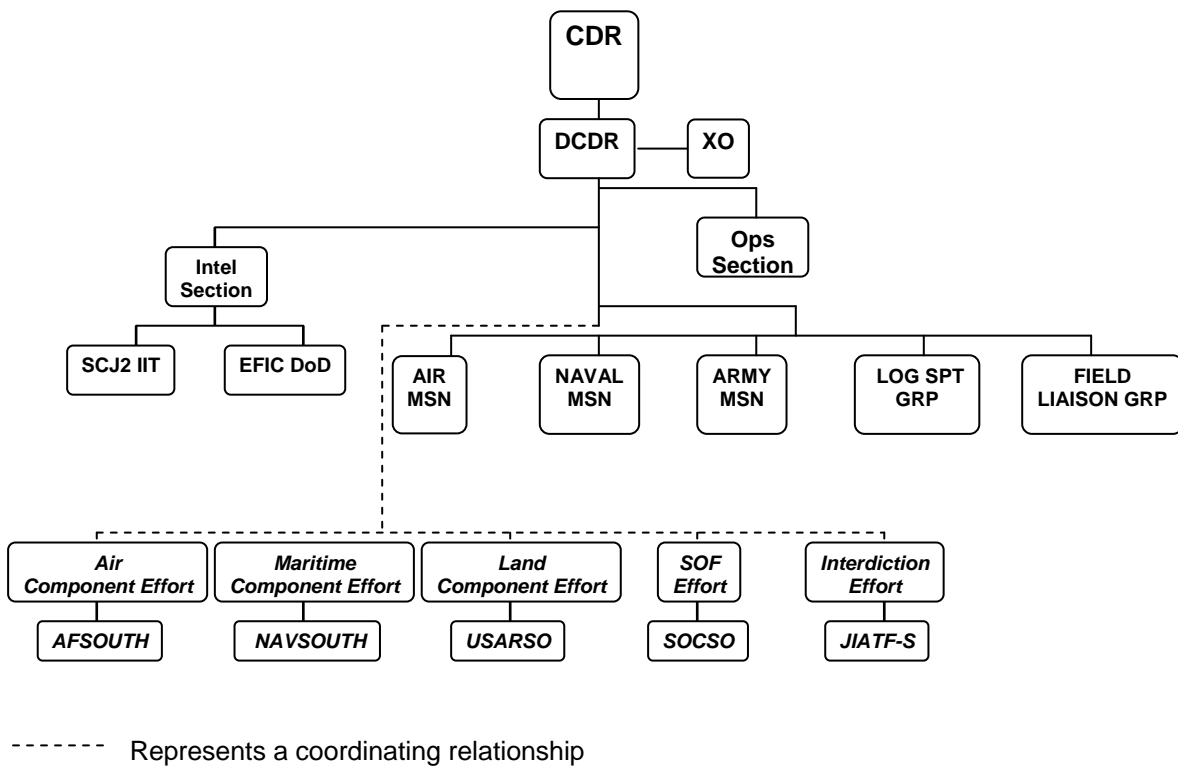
CDR

DCDR

XO

Ops Section

Intel Section

SCJ2 IIT

EFIC DoD

AIR MSN

NAVAL MSN

ARMY MSN

LOG SPT GRP

FIELD LIAISON GRP

Air Component Effort

AFSOUTH

Maritime Component Effort

NAVSOUTH

Land Component Effort

USARSO

SOF Effort

SOCSO

Interdiction Effort

JIATF-S

Represents a coordinating relationship